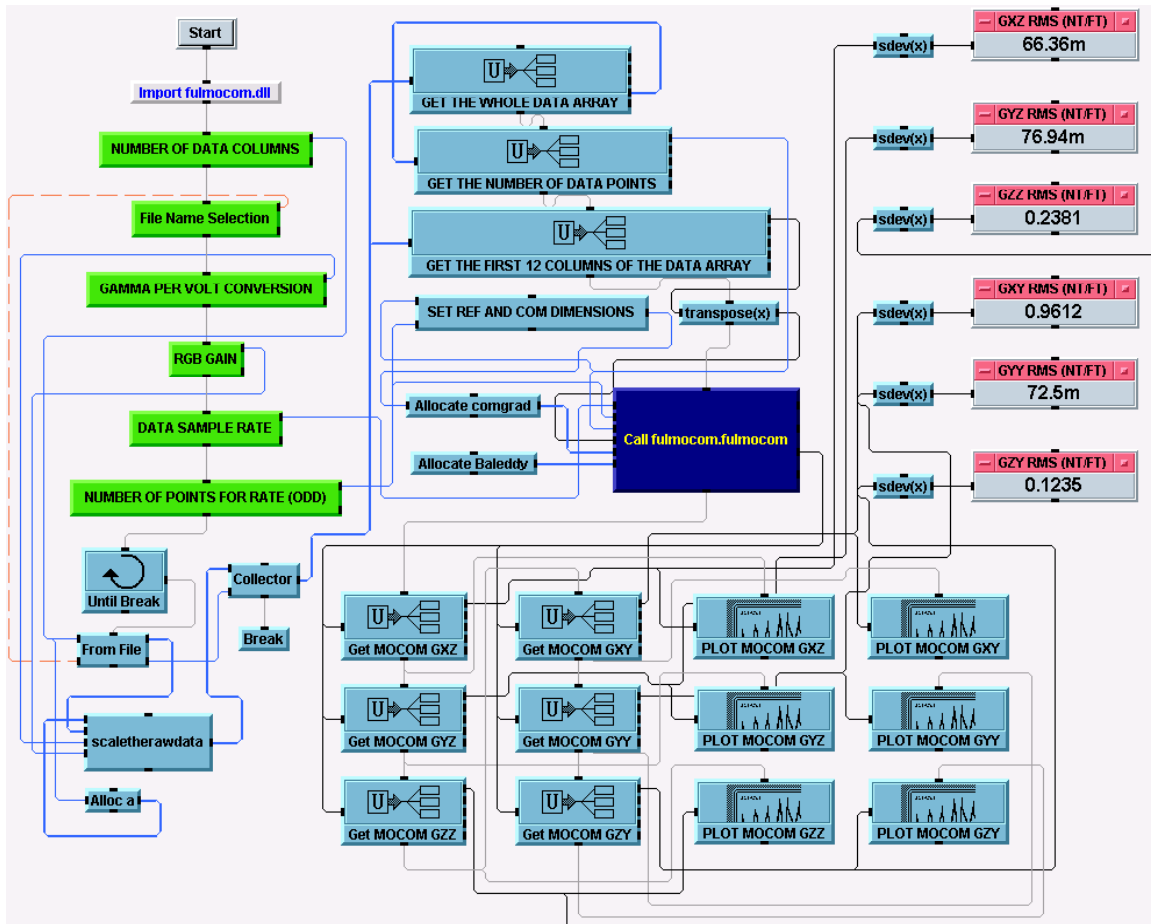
Start

Import fulmocom.dll

NUMBER OF DATA COLUMNS

File Name Selection

GAMMA PER VOLT CONVERSION

RGB GAIN

DATA SAMPLE RATE

NUMBER OF POINTS FOR RATE (ODD)

Until Break

Collector

Break

From File

scaletherawdata

Alloc a

GET THE WHOLE DATA ARRAY

GET THE NUMBER OF DATA POINTS

GET THE FIRST 12 COLUMNS OF THE DATA ARRAY

SET REF AND COM DIMENSIONS

transpose(x)

Allocate comgrad

Allocate Baleddy

Call fulmocom.fulmocom

sdev(x)

GXZ RMS (NT/FT)

66.36m

sdev(x)

GYZ RMS (NT/FT)

76.94m

sdev(x)

GZZ RMS (NT/FT)

0.2381

sdev(x)

GXY RMS (NT/FT)

0.9612

sdev(x)

GYY RMS (NT/FT)

72.5m

sdev(x)

GZY RMS (NT/FT)

0.1235

Get MOCOM GXZ

Get MOCOM GXY

PLOT MOCOM GXZ

PLOT MOCOM GXY

Get MOCOM GYZ

Get MOCOM GYY

PLOT MOCOM GYZ

PLOT MOCOM GYY

Get MOCOM GZZ

Get MOCOM GZY

PLOT MOCOM GZZ

PLOT MOCOM GZY